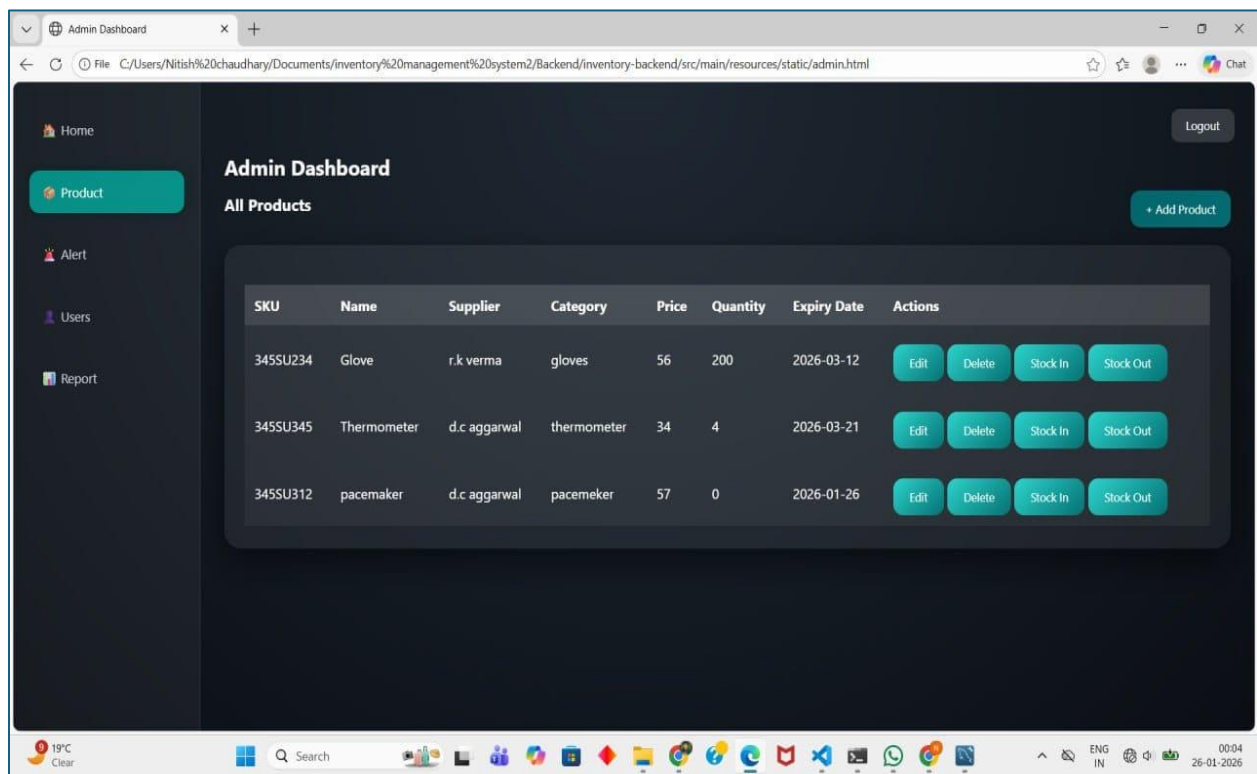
Admin Dashboard × +

File C:/Users/Nitish%20chaudhary/Documents/inventory%20management%20system2/Backend/inventory-backend/src/main/resources/static/admin.html

Chat

Home
Product
Alert
Users
Report

Logout

Admin Dashboard

All Products

+ Add Product

| SKU | Name | Supplier | Category | Price | Quantity | Expiry Date | Actions |
|---|---|---|---|---|---|---|---|
| 345SU234 | Glove | r.k verma | gloves | 56 | 200 | 2026-03-12 | Edit Delete Stock In Stock Out |
| 345SU345 | Thermometer | d.c aggarwal | thermometer | 34 | 4 | 2026-03-21 | Edit Delete Stock In Stock Out |
| 345SU312 | pacemaker | d.c aggarwal | pacemeker | 57 | 0 | 2026-01-26 | Edit Delete Stock In Stock Out |

19°C Clear

Search

ENG IN

00:04
26-01-2026